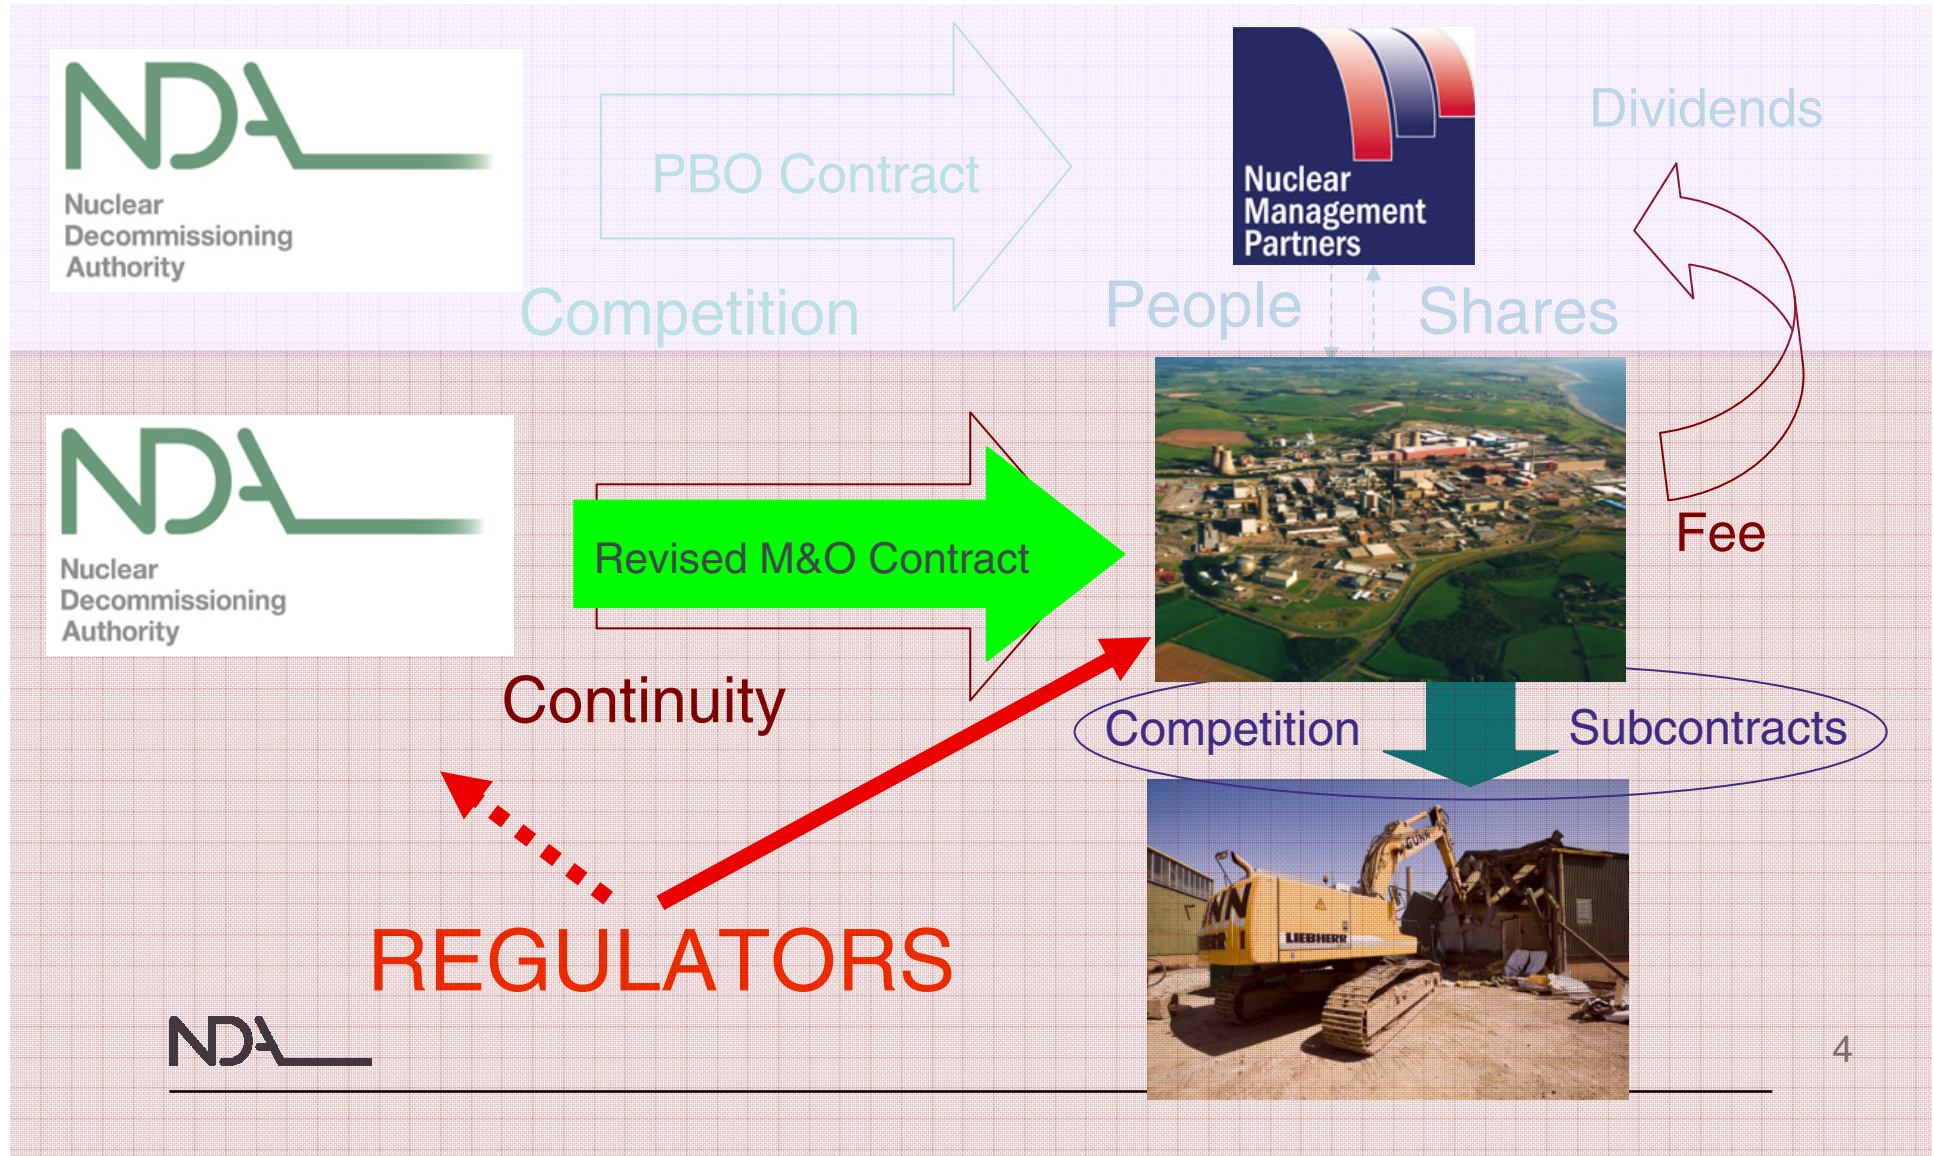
NDA
Nuclear Decommissioning Authority

PBO Contract

Competition

Nuclear Management Partners

Dividends

People

Shares

NDA
Nuclear Decommissioning Authority

Revised M&O Contract

Fee

Continuity

Competition

Subcontracts

LIEBHERR

REGULATORS

NDA

4